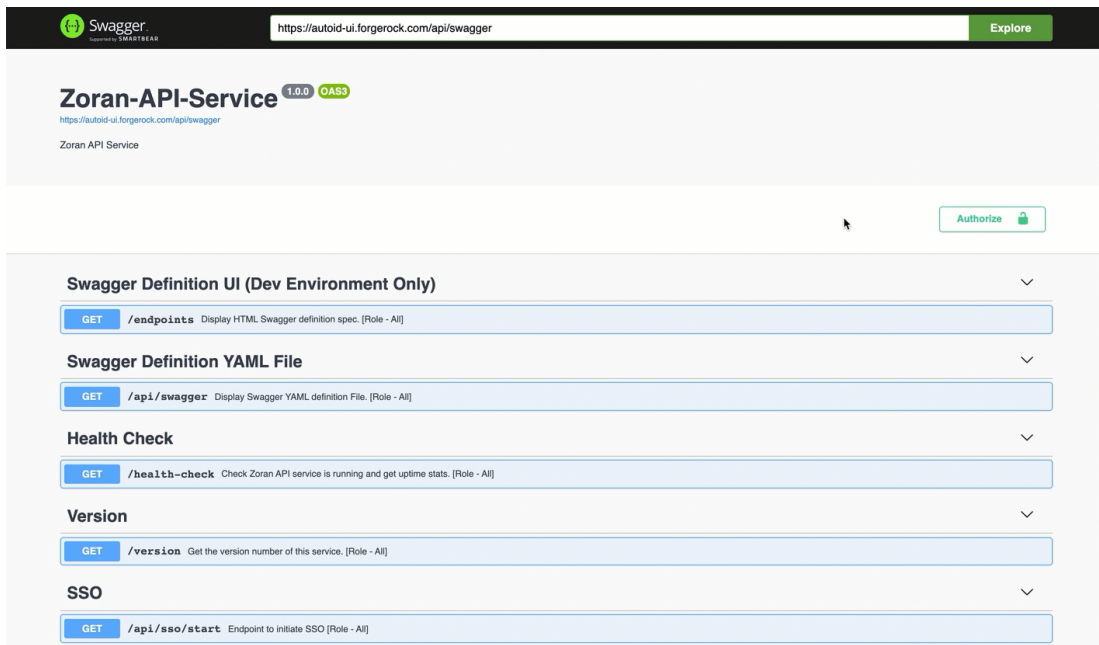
Swagger
Supported by SMARTBEAR

https://autoid-ui.forgerock.com/api/swagger

Explore

Zoran-API-Service 1.0.0 OAS3
https://autoid-ui.forgerock.com/api/swagger

Zoran API Service

Authorize

Swagger Definition UI (Dev Environment Only)

GET /endpoints Display HTML Swagger definition spec. [Role - All]

Swagger Definition YAML File

GET /api/swagger Display Swagger YAML definition File. [Role - All]

Health Check

GET /health-check Check Zoran API service is running and get uptime stats. [Role - All]

Version

GET /version Get the version number of this service. [Role - All]

SSO

GET /api/sso/start Endpoint to initiate SSO [Role - All]